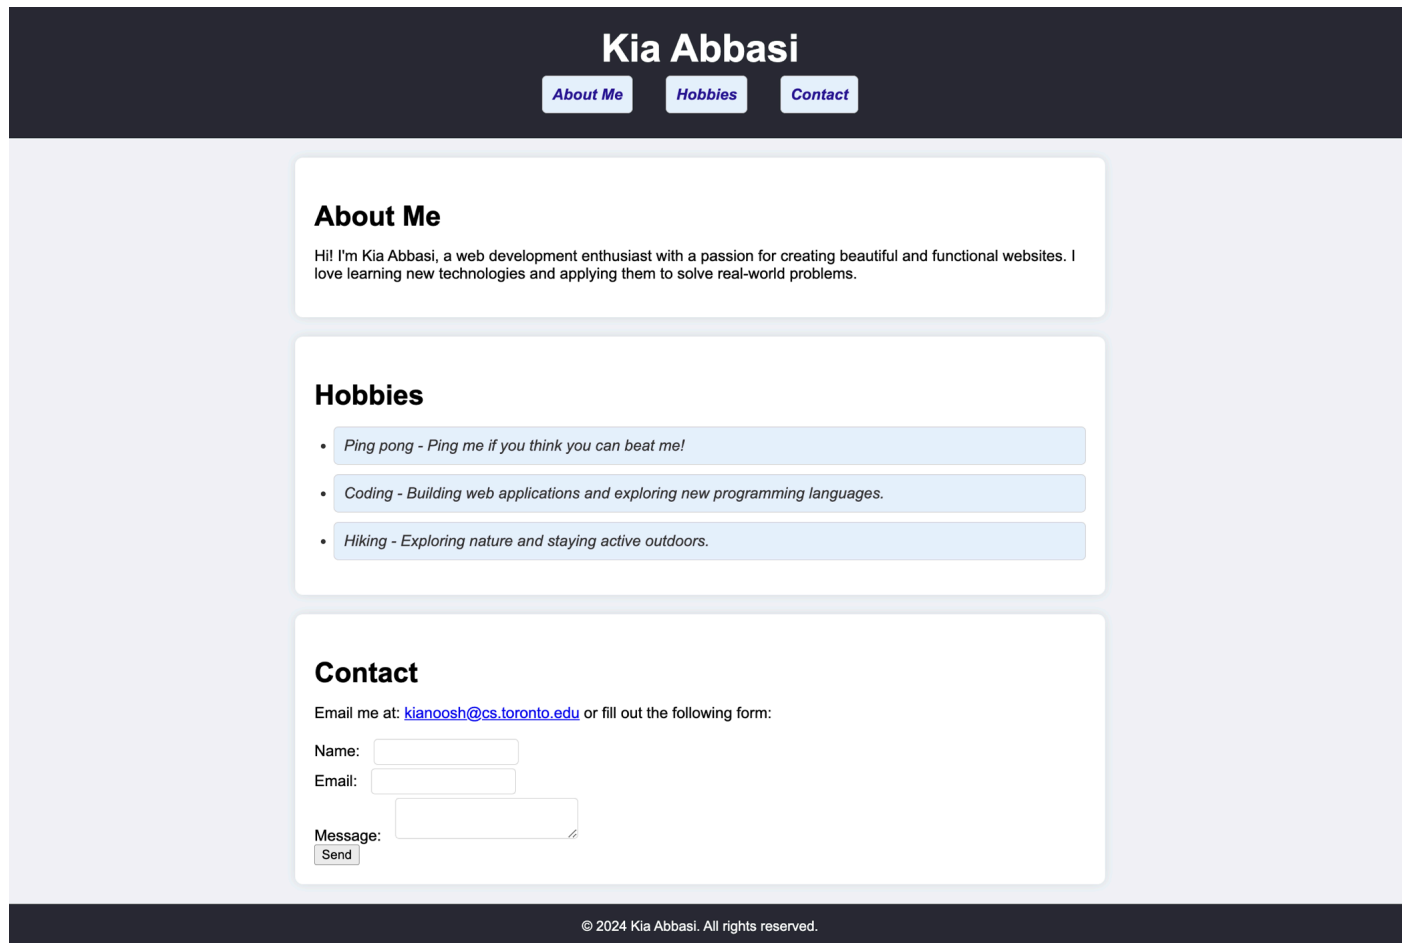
Kia Abbasi

About Me Hobbies Contact

About Me

Hi! I'm Kia Abbasi, a web development enthusiast with a passion for creating beautiful and functional websites. I love learning new technologies and applying them to solve real-world problems.

Hobbies

- Ping pong - Ping me if you think you can beat me!
- Coding - Building web applications and exploring new programming languages.
- Hiking - Exploring nature and staying active outdoors.

Contact

Email me at: kianoosh@cs.toronto.edu or fill out the following form:

Name:
Email:
Message:
Send

© 2024 Kia Abbasi. All rights reserved.